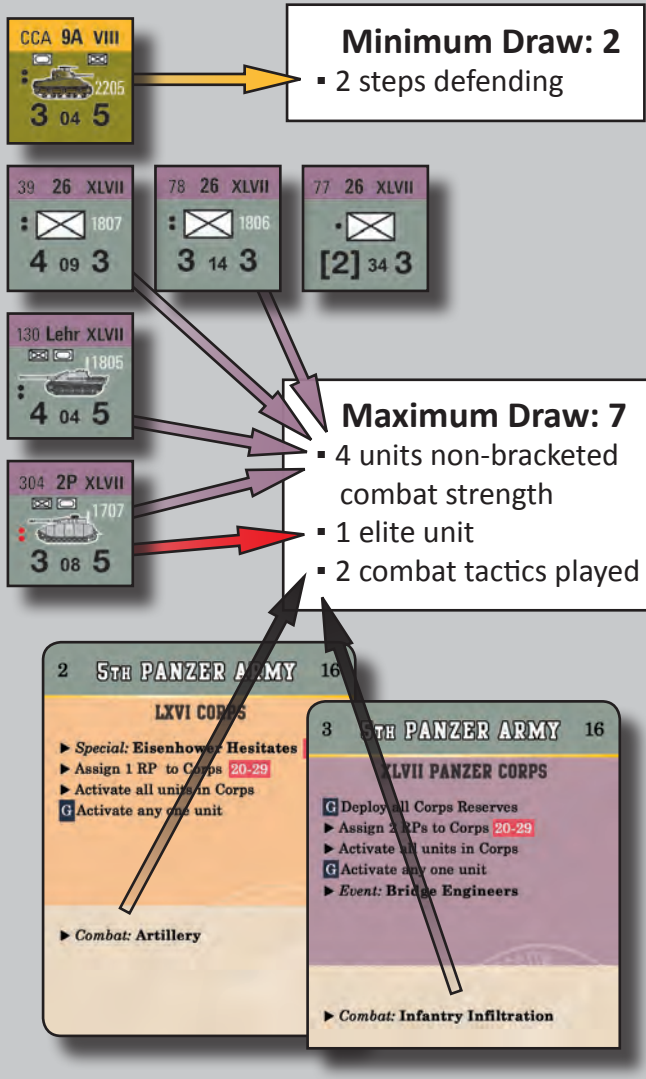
CCA 9A VIII
2205
3 04 5

Minimum Draw: 2
▪ 2 steps defending

39 26 XLVII
1807
4 09 3

78 26 XLVII
1806
3 14 3

77 26 XLVII
[2] 34 3

130 Lehr XLVII
1805
4 04 5

304 2P XLVII
1707
3 08 5

Maximum Draw: 7
▪ 4 units non-bracketed combat strength
▪ 1 elite unit
▪ 2 combat tactics played

2 5TH PANZER ARMY 16
LXVI CORPS
► *Special:* Eisenhower Hesitates
► Assign 1 RP to Corps 20-29
► Activate all units in Corps
G Activate any one unit

► *Combat:* Artillery

3 5TH PANZER ARMY 16
XLVII PANZER CORPS
G Deploy all Corps Reserves
► Assign 2 RPs to Corps 20-29
► Activate all units in Corps
G Activate any one unit
► *Event:* Bridge Engineers

► *Combat:* Infantry Infiltration